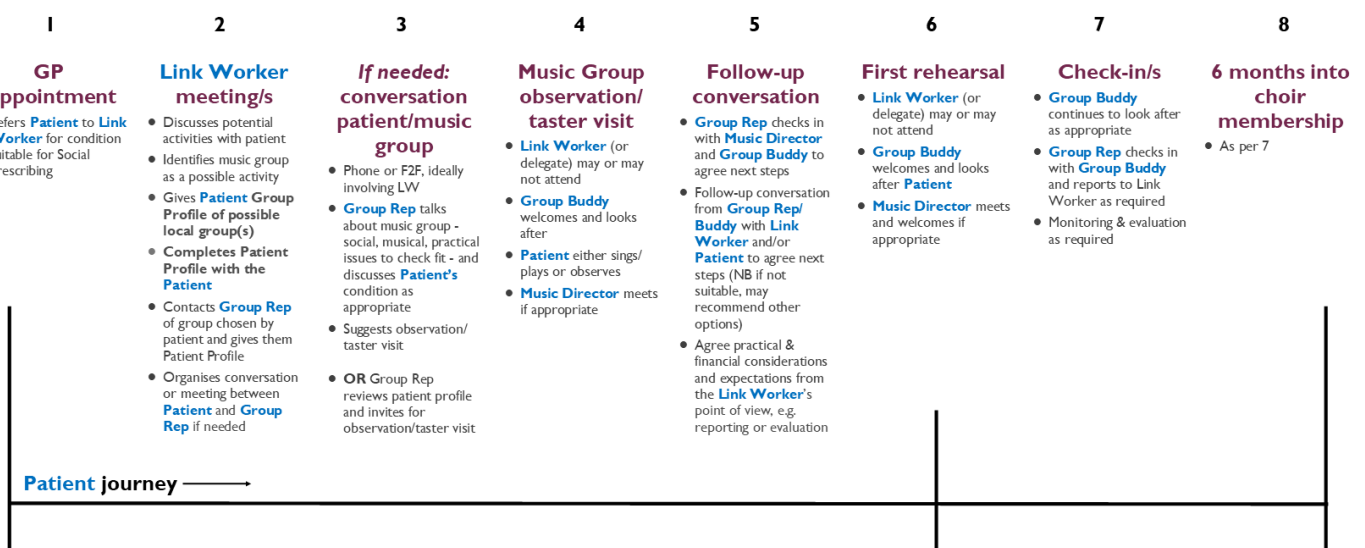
1

GP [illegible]ppointment

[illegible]efers Patient to Link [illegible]orker for condition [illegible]itable for Social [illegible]rescribing

2

Link Worker meeting/s

- Discusses potential activities with patient
- Identifies music group as a possible activity
- Gives Patient Group Profile of possible local group(s)
- Completes Patient Profile with the Patient
- Contacts Group Rep of group chosen by patient and gives them Patient Profile
- Organises conversation or meeting between Patient and Group Rep if needed

3

If needed: conversation patient/music group

- Phone or F2F, ideally involving LW
- Group Rep talks about music group - social, musical, practical issues to check fit - and discusses Patient's condition as appropriate
- Suggests observation/ taster visit
- OR Group Rep reviews patient profile and invites for observation/taster visit

4

Music Group observation/ taster visit

- Link Worker (or delegate) may or may not attend
- Group Buddy welcomes and looks after
- Patient either sings/ plays or observes
- Music Director meets if appropriate

5

Follow-up conversation

- Group Rep checks in with Music Director and Group Buddy to agree next steps
- Follow-up conversation from Group Rep/ Buddy with Link Worker and/or Patient to agree next steps (NB if not suitable, may recommend other options)
- Agree practical & financial considerations and expectations from the Link Worker's point of view, e.g. reporting or evaluation

6

First rehearsal

- Link Worker (or delegate) may or may not attend
- Group Buddy welcomes and looks after Patient
- Music Director meets and welcomes if appropriate

7

Check-in/s

- Group Buddy continues to look after as appropriate
- Group Rep checks in with Group Buddy and reports to Link Worker as required
- Monitoring & evaluation as required

8

6 months into choir membership

- As per 7

Patient journey